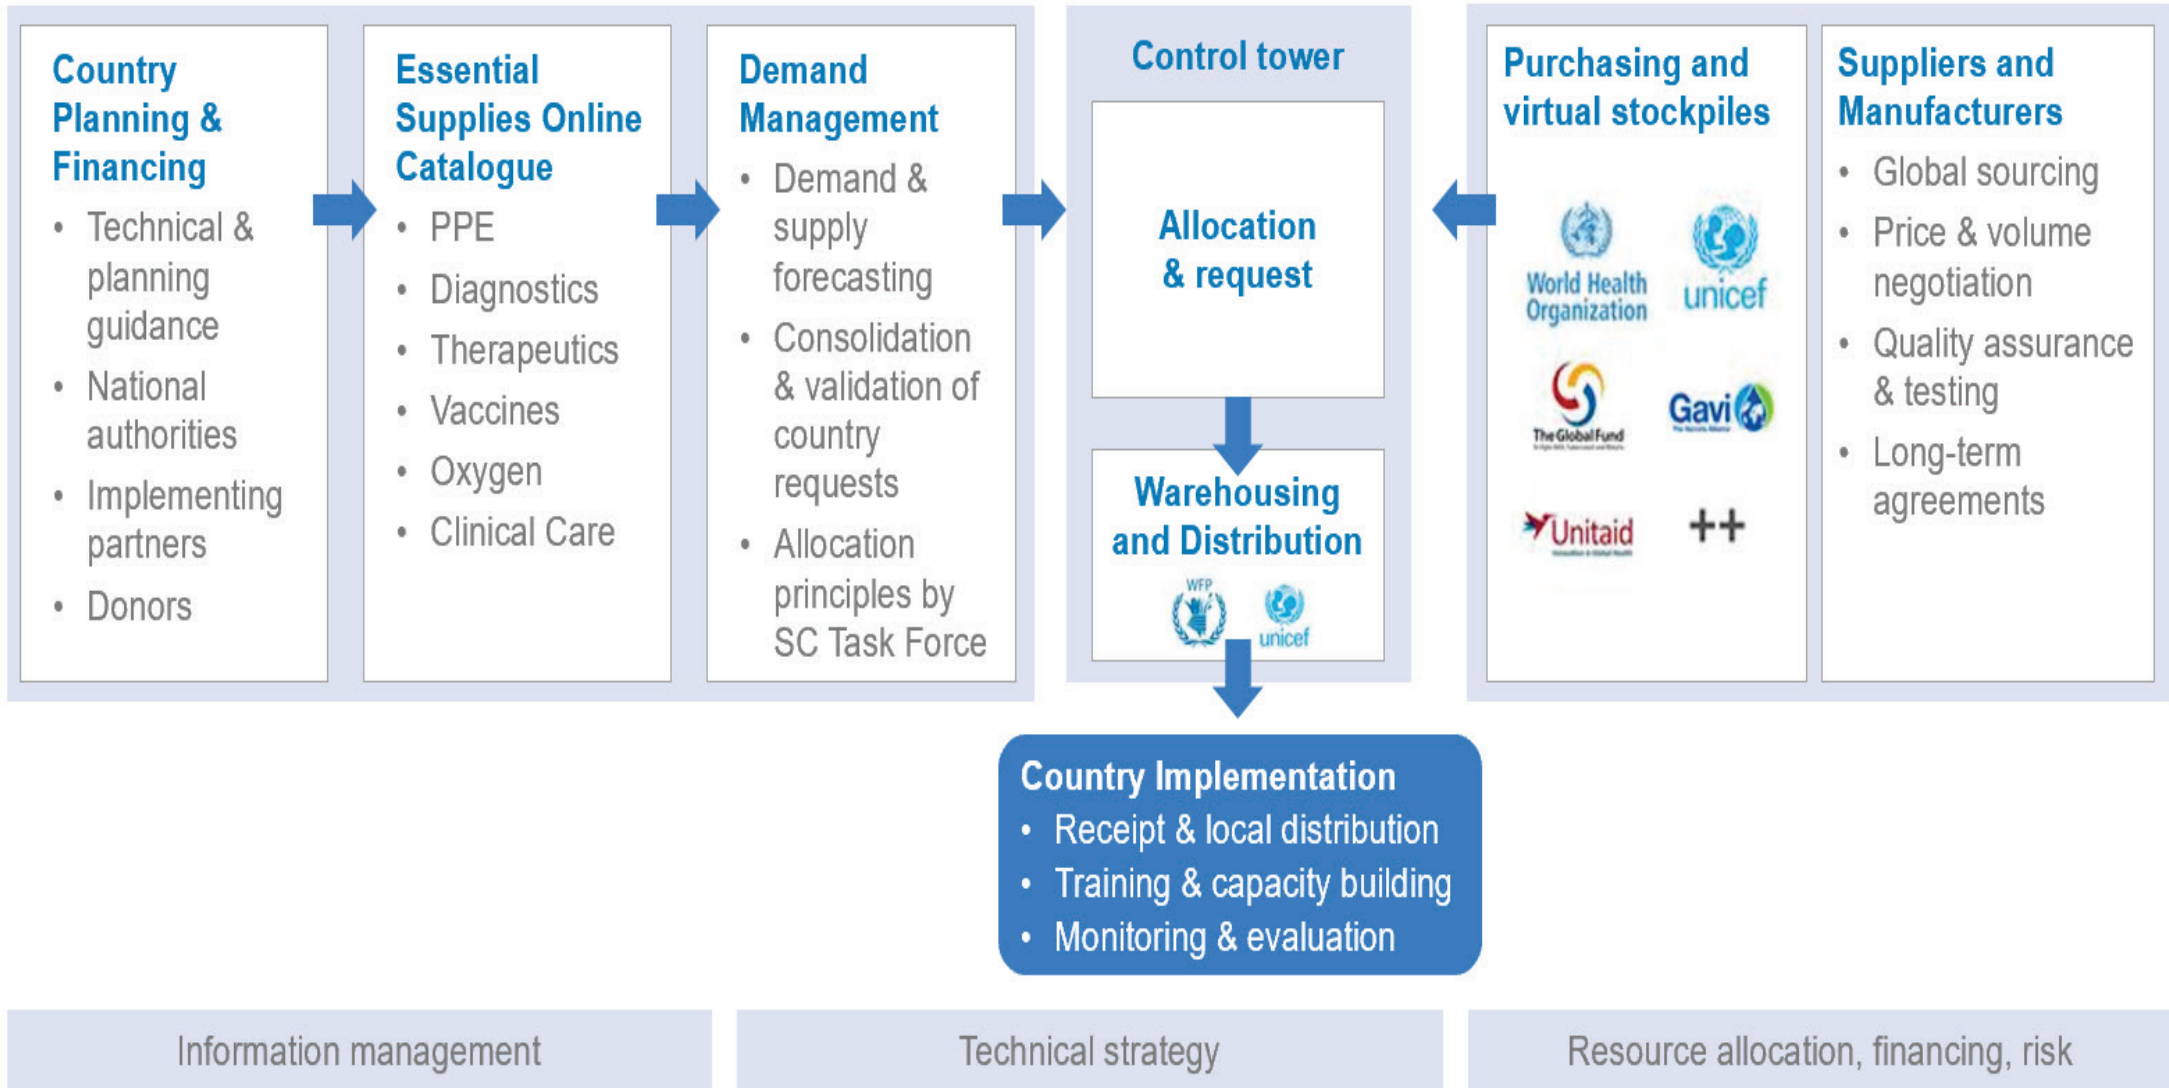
Country Planning & Financing
- Technical & planning guidance
- National authorities
- Implementing partners
- Donors

Essential Supplies Online Catalogue
- PPE
- Diagnostics
- Therapeutics
- Vaccines
- Oxygen
- Clinical Care

Demand Management
- Demand & supply forecasting
- Consolidation & validation of country requests
- Allocation principles by SC Task Force

Control tower

Allocation & request

Warehousing and Distribution

WFP

unicef

Purchasing and virtual stockpiles

World Health Organization

unicef

The Global Fund

Gavi

Unitaid

++

Suppliers and Manufacturers
- Global sourcing
- Price & volume negotiation
- Quality assurance & testing
- Long-term agreements

Country Implementation
- Receipt & local distribution
- Training & capacity building
- Monitoring & evaluation

Information management

Technical strategy

Resource allocation, financing, risk